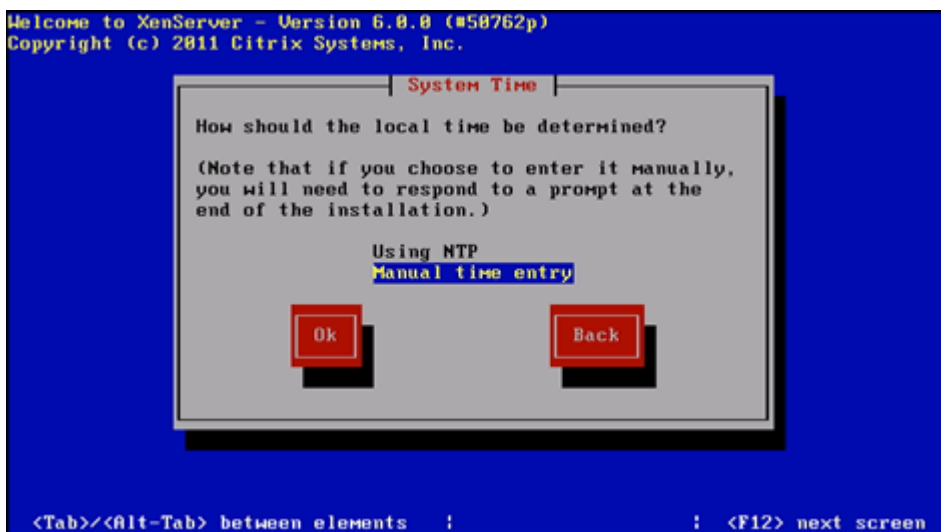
Welcome to XenServer - Version 6.0.0 (#50762p)
Copyright (c) 2011 Citrix Systems, Inc.

System Time

How should the local time be determined?

(Note that if you choose to enter it manually, you will need to respond to a prompt at the end of the installation.)

Using NTP
Manual time entry

Ok

Back

<Tab>/<Alt-Tab> between elements | | <F12> next screen